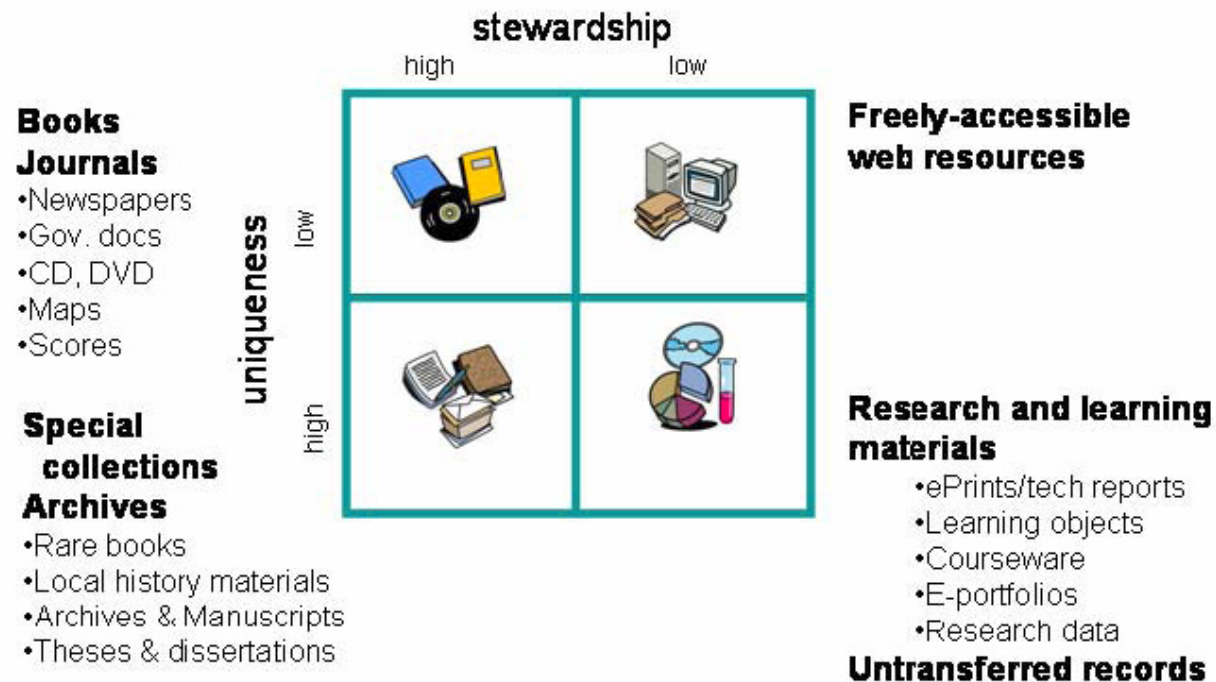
stewardship

high

low

Books
Journals
•Newspapers
•Gov. docs
•CD, DVD
•Maps
•Scores

uniqueness

low

high

Freely-accessible web resources

Special collections
Archives
•Rare books
•Local history materials
•Archives & Manuscripts
•Theses & dissertations

Research and learning materials
•ePrints/tech reports
•Learning objects
•Courseware
•E-portfolios
•Research data
Untransferred records